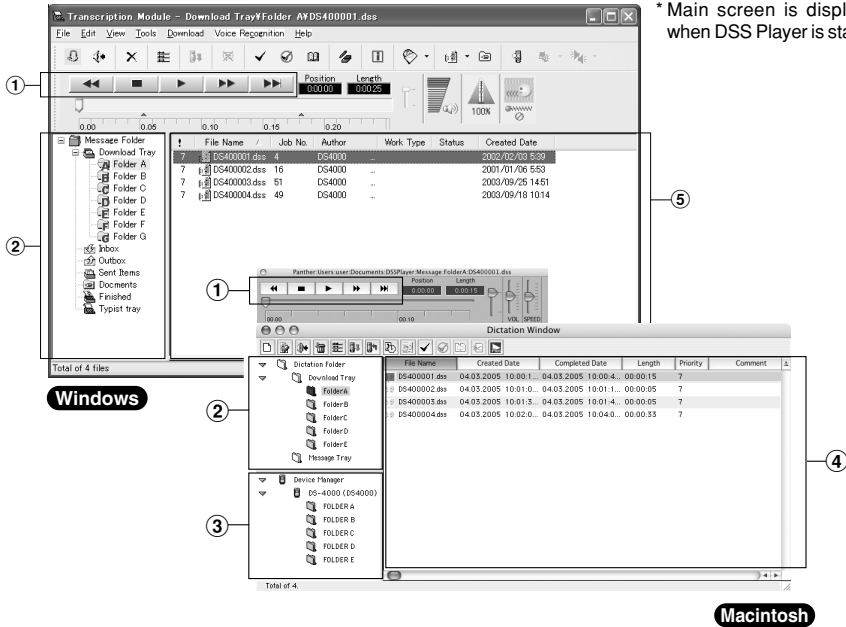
* Main screen is displ when DSS Player is sta

Transcription Module – Download Tray¥Folder A¥DS400001.dss

File Edit View Tools Download Voice Recognition Help

①

Position 0:00:00 Length 0:00:25

100%

0.00 0.05 0.10 0.15 0.20

Message Folder
Download Tray
Folder A
Folder B
Folder C
Folder D
Folder E
Folder F
Folder G
Inbox
Outbox
Sent Items
Docments
Finished
Typist tray

②

| ! | File Name | Job No. | Author | Work Type | Status | Created Date |
|---|---|---|---|---|---|---|
| 7 | DS400001.dss | 4 | DS4000 | .. | | 2002/02/03 5:39 |
| 7 | DS400002.dss | 16 | DS4000 | .. | | 2001/01/06 5:53 |
| 7 | DS400003.dss | 51 | DS4000 | .. | | 2003/09/25 14:51 |
| 7 | DS400004.dss | 49 | DS4000 | .. | | 2003/09/18 10:14 |

⑤

Total of 4 files

Windows

Panther:Users:user:Documents:DSSPlayer:Message Folder:A:DS400001.dss

①

Position 0:00:00 Length 0:00:15

00:00 00:10

VOL SPEED

Dictation Window

②

Dictation Folder
Download Tray
FolderA
FolderB
FolderC
FolderD
FolderE
Message Tray

③

Device Manager
DS-4000 (DS4000)
FOLDER A
FOLDER B
FOLDER C
FOLDER D
FOLDER E

| File Name | Created Date | Completed Date | Length | Priority | Comment |
|---|---|---|---|---|---|
| DS400001.dss | 04.03.2005 10:00:1... | 04.03.2005 10:00:4... | 00:00:15 | 7 | |
| DS400002.dss | 04.03.2005 10:01:0... | 04.03.2005 10:01:1... | 00:00:05 | 7 | |
| DS400003.dss | 04.03.2005 10:01:3... | 04.03.2005 10:01:4... | 00:00:05 | 7 | |
| DS400004.dss | 04.03.2005 10:02:0... | 04.03.2005 10:04:0... | 00:00:33 | 7 | |

④

Total of 4.

Macintosh